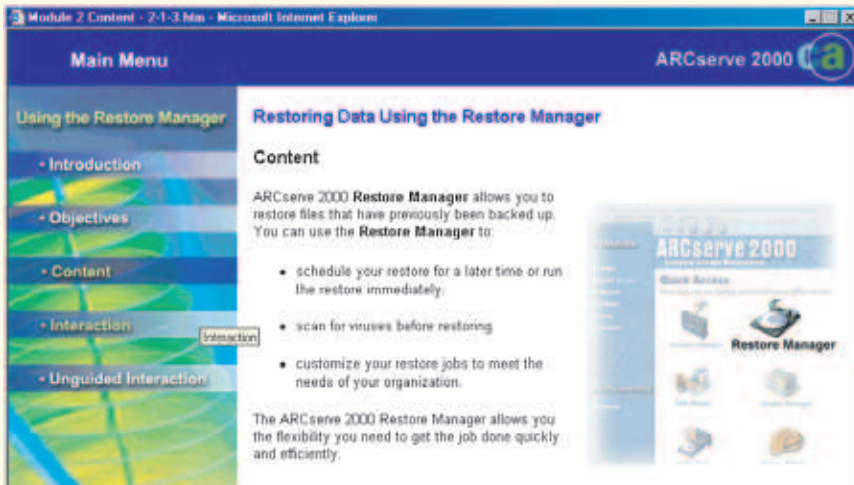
Module 2 Content - 2-1-3.htm - Microsoft Internet Explorer

Main Menu

ARCserve 2000

Using the Restore Manager

• Introduction

• Objectives

• Content

• Interaction

Interaction

• Unguided Interaction

Restoring Data Using the Restore Manager

Content

ARCserve 2000 **Restore Manager** allows you to restore files that have previously been backed up. You can use the **Restore Manager** to:

• schedule your restore for a later time or run the restore immediately.

• scan for viruses before restoring.

• customize your restore jobs to meet the needs of your organization.

The ARCserve 2000 Restore Manager allows you the flexibility you need to get the job done quickly and efficiently.

ARCserve 2000

Quick Access

Restore Manager